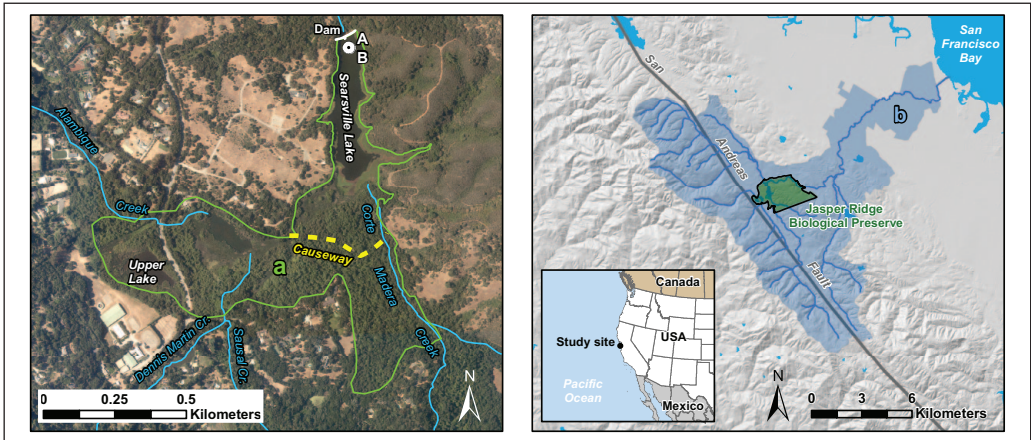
Dam
A
B
Searsville Lake
Alambique
Creek
Corte
Madera
Creek
Causeway
Upper Lake
a
Dennis Martin Cr.
Sausal Cr.
N
0 0.25 0.5 Kilometers

San Francisco Bay
San
Andreas
Fault
b
Jasper Ridge Biological Preserve
Canada
USA
Study site
Pacific Ocean
Mexico
N
0 3 6 Kilometers